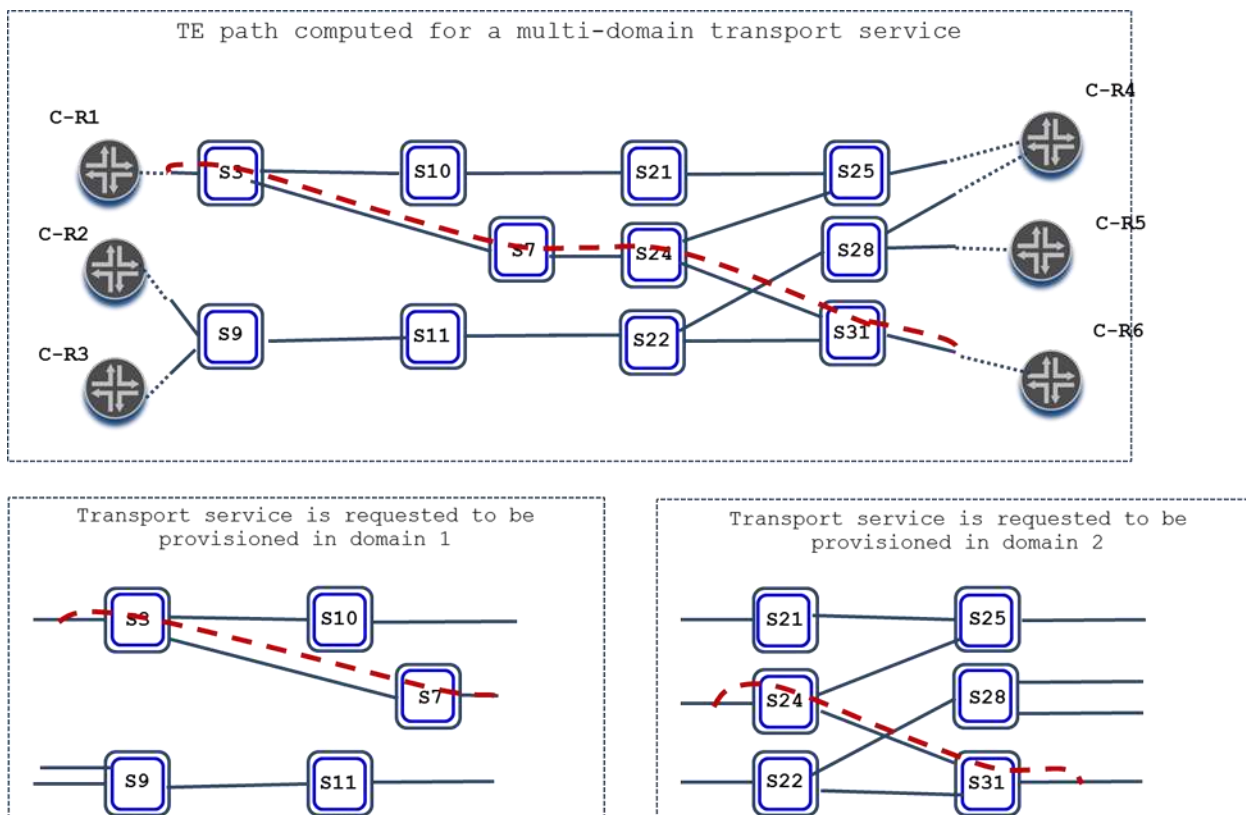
TE path computed for a multi-domain transport service

C-R1
C-R2
C-R3
C-R4
C-R5
C-R6
S3
S10
S21
S25
S7
S24
S28
S9
S11
S22
S31

Transport service is requested to be provisioned in domain 1

S3
S10
S7
S9
S11

Transport service is requested to be provisioned in domain 2

S21
S25
S24
S28
S22
S31